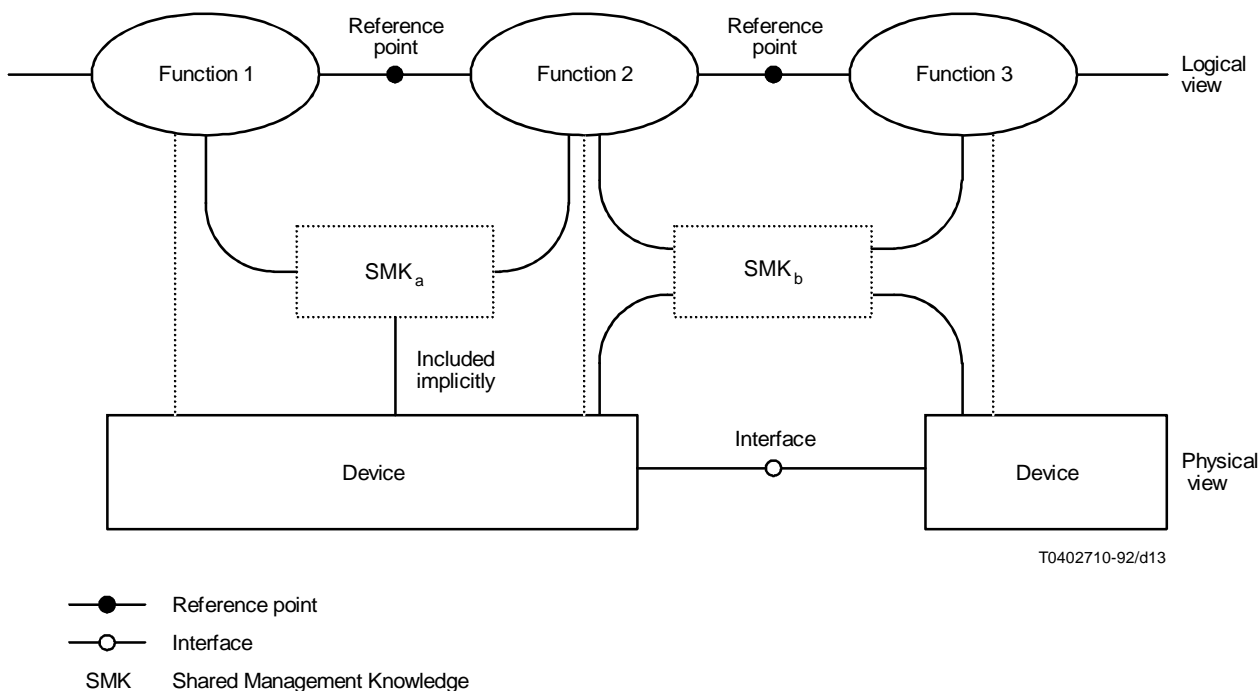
Reference point

Reference point

Function 1

Function 2

Function 3

Logical view

$SMK_a$

$SMK_b$

Included implicitly

Interface

Device

Device

Physical view

T0402710-92/d13

Reference point

Interface

SMK Shared Management Knowledge